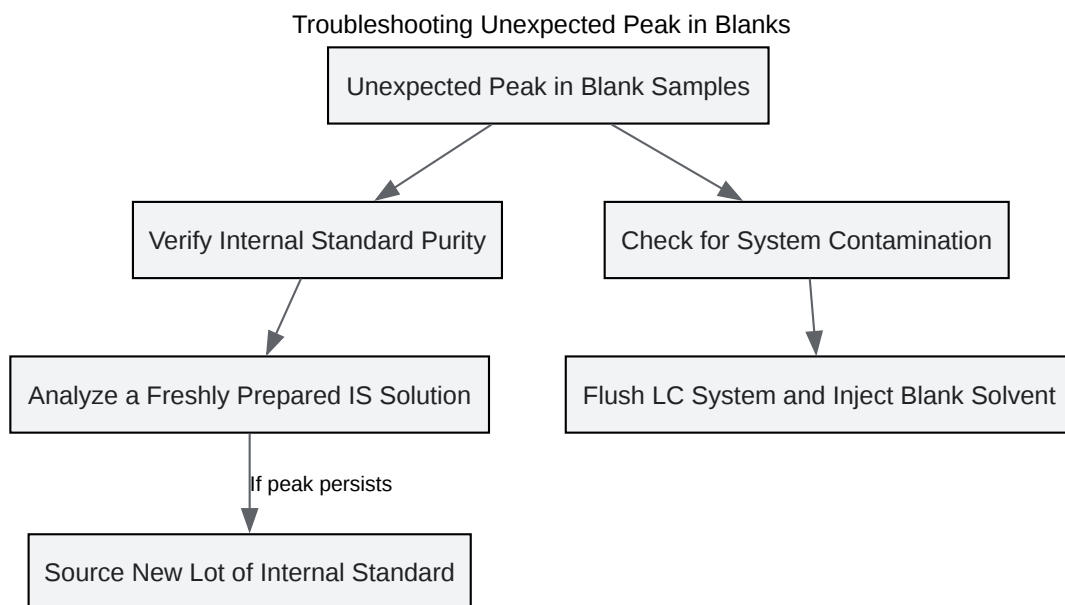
Troubleshooting Unexpected Peak in Blanks

Unexpected Peak in Blank Samples

Verify Internal Standard Purity

Check for System Contamination

Analyze a Freshly Prepared IS Solution

Flush LC System and Inject Blank Solvent

If peak persists

Source New Lot of Internal Standard